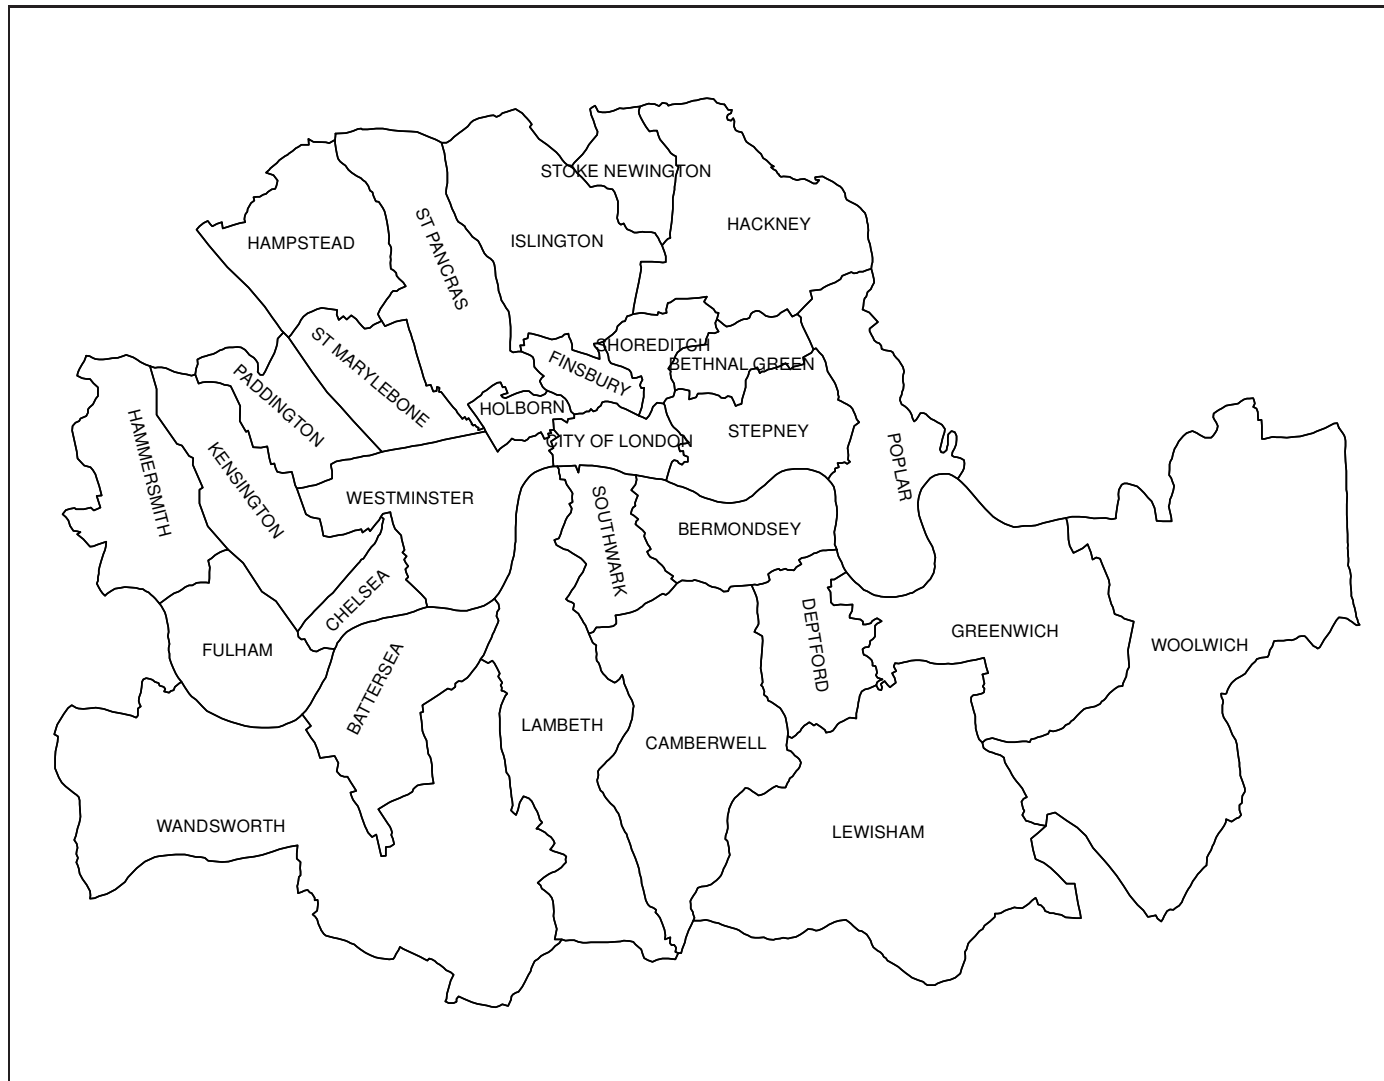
STOKE NEWINGTON
HAMPSTEAD
ST PANCRAS
ISLINGTON
HACKNEY
ST MARYLEBONE
SHOREDITCH
FINSBURY
BETHNAL GREEN
PADDINGTON
HOLBORN
HAMMERSMITH
KENSINGTON
CITY OF LONDON
STEPNEY
POPLAR
WESTMINSTER
SOUTHWARK
BERMONDSEY
CHELSEA
DEPTFORD
GREENWICH
WOOLWICH
FULHAM
BATTERSEA
LAMBETH
CAMBERWELL
WANDSWORTH
LEWISHAM